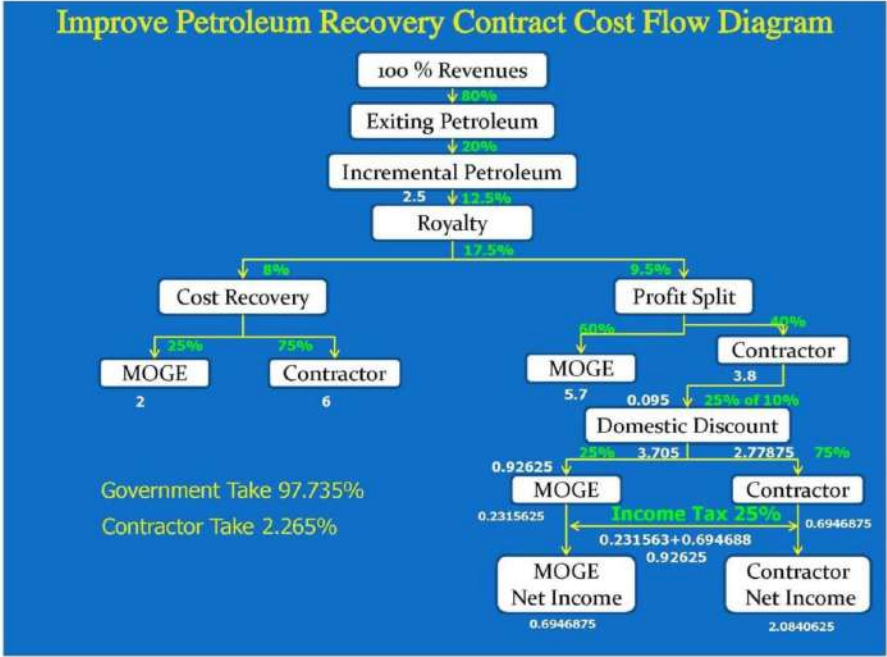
Improve Petroleum Recovery Contract Cost Flow Diagram

100 % Revenues

80%

Exiting Petroleum

20%

Incremental Petroleum

2.5

12.5%

Royalty

17.5%

8%

Cost Recovery

25%

75%

MOGE

2

Contractor

6

9.5%

Profit Split

60%

40%

MOGE

5.7

Contractor

3.8

0.095

25% of 10%

Domestic Discount

0.92625

25%

3.705

2.77875

75%

MOGE

0.2315625

Contractor

0.6946875

Income Tax 25%

0.231563+0.694688

0.92625

MOGE Net Income

0.6946875

Contractor Net Income

2.0840625

Government Take 97.735%

Contractor Take 2.265%